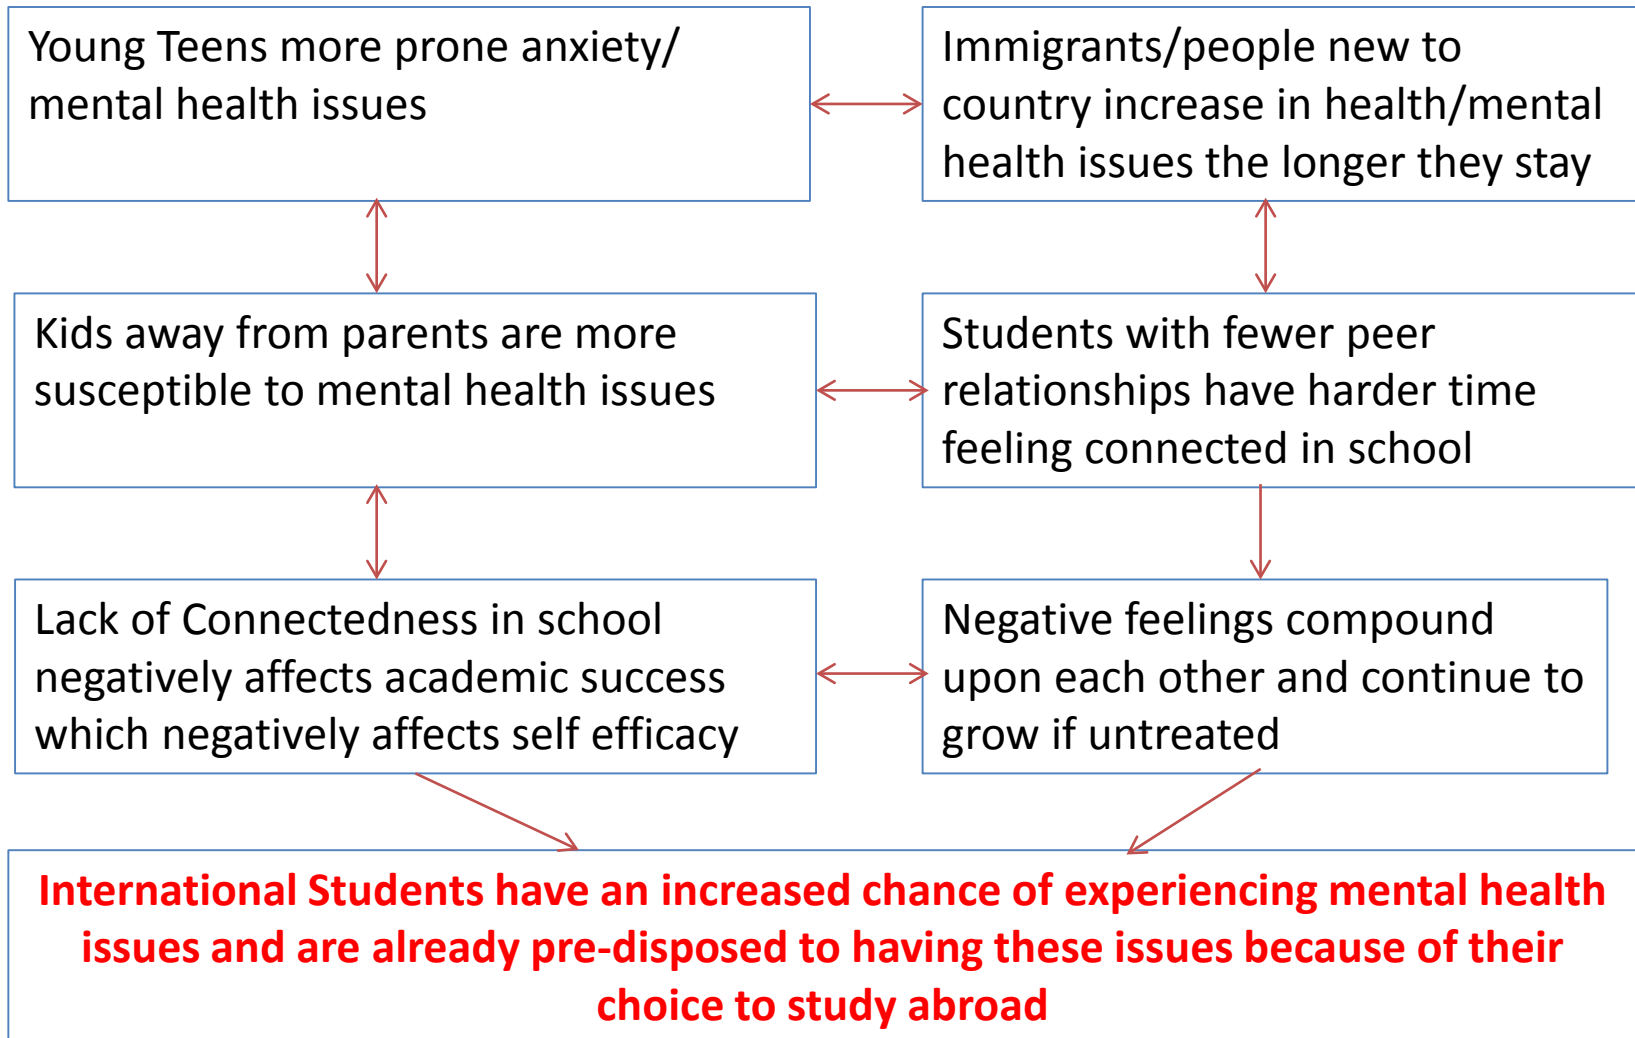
Young Teens more prone anxiety/ mental health issues

Immigrants/people new to country increase in health/mental health issues the longer they stay

Kids away from parents are more susceptible to mental health issues

Students with fewer peer relationships have harder time feeling connected in school

Lack of Connectedness in school negatively affects academic success which negatively affects self efficacy

Negative feelings compound upon each other and continue to grow if untreated

International Students have an increased chance of experiencing mental health issues and are already pre-disposed to having these issues because of their choice to study abroad